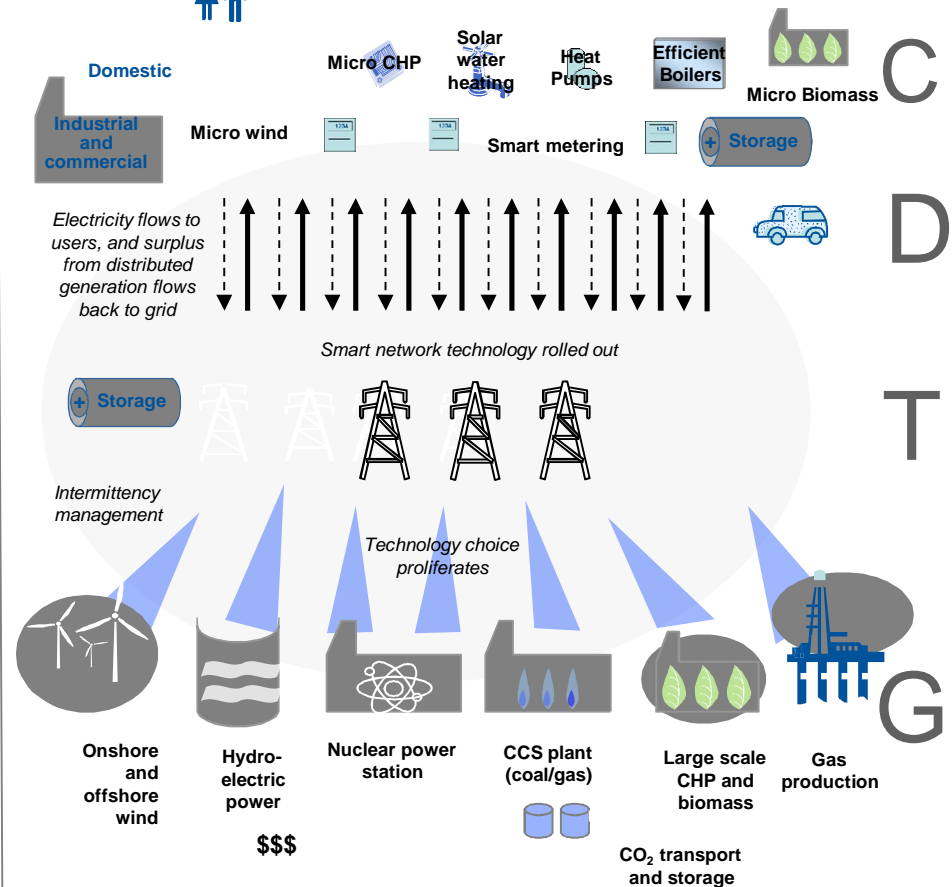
Domestic

Micro CHP

Solar water heating

Heat Pumps

Efficient Boilers

Micro Biomass

C

Industrial and commercial

Micro wind

1234

1234

Smart metering

1234

Storage

Electricity flows to users, and surplus from distributed generation flows back to grid

D

Smart network technology rolled out

Storage

T

Intermittency management

Technology choice proliferates

G

Onshore and offshore wind

Hydro-electric power

$$$

Nuclear power station

CCS plant (coal/gas)

Large scale CHP and biomass

Gas production

$CO_2$ transport and storage